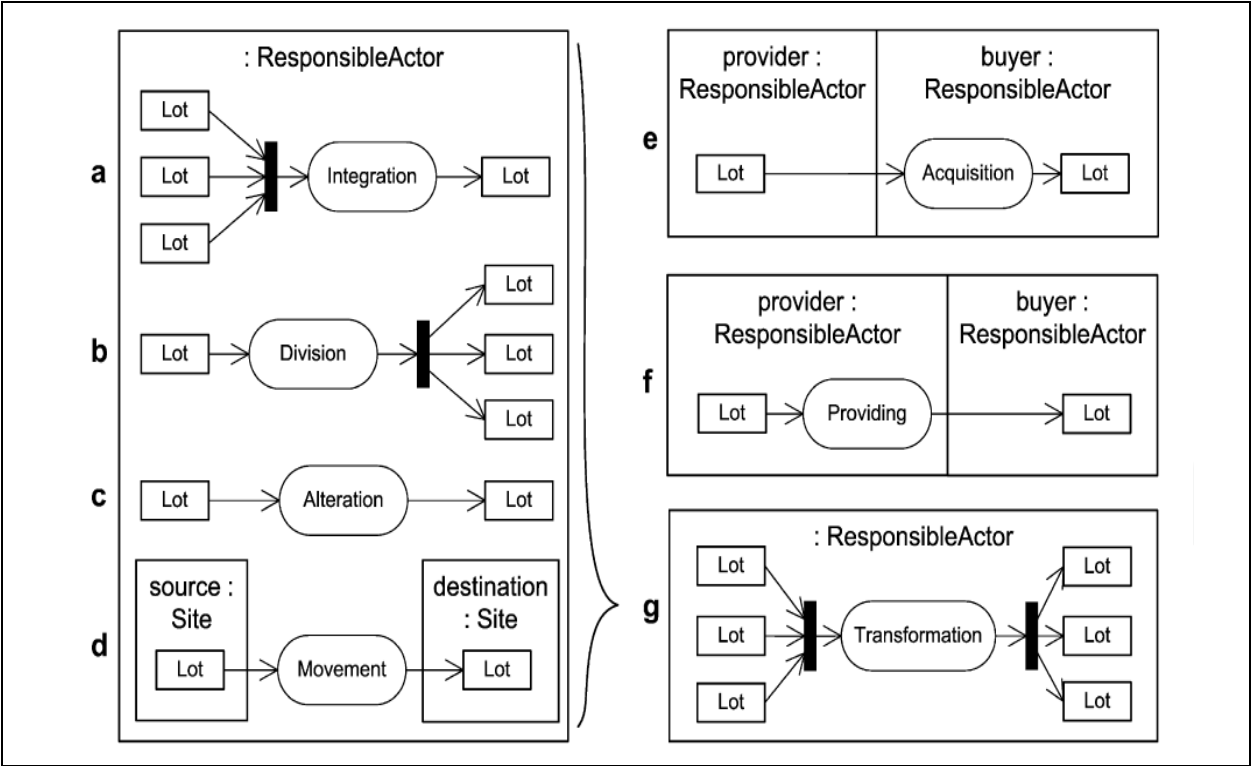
: ResponsibleActor

a
Lot
Lot
Lot
Integration
Lot

b
Lot
Division
Lot
Lot
Lot

c
Lot
Alteration
Lot

d
source : Site
Lot
Movement
destination : Site
Lot

e
provider : ResponsibleActor
buyer : ResponsibleActor
Lot
Acquisition
Lot

f
provider : ResponsibleActor
buyer : ResponsibleActor
Lot
Providing
Lot

g
: ResponsibleActor
Lot
Lot
Lot
Transformation
Lot
Lot
Lot